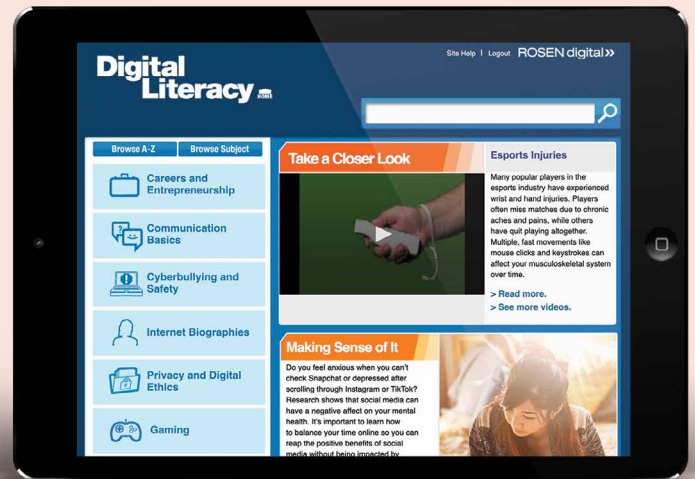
Digital Literacy ROSEN

Site Help | Logout ROSEN digital>>

Browse A-Z Browse Subject

Careers and Entrepreneurship

Communication Basics

Cyberbullying and Safety

Internet Biographies

Privacy and Digital Ethics

Gaming

Take a Closer Look

Esports Injuries

Many popular players in the esports industry have experienced wrist and hand injuries. Players often miss matches due to chronic aches and pains, while others have quit playing altogether. Multiple, fast movements like mouse clicks and keystrokes can affect your musculoskeletal system over time.

> Read more.
> See more videos.

Making Sense of It

Do you feel anxious when you can't check Snapchat or depressed after scrolling through Instagram or TikTok? Research shows that social media can have a negative affect on your mental health. It's important to learn how to balance your time online so you can reap the positive benefits of social media without being impacted by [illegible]